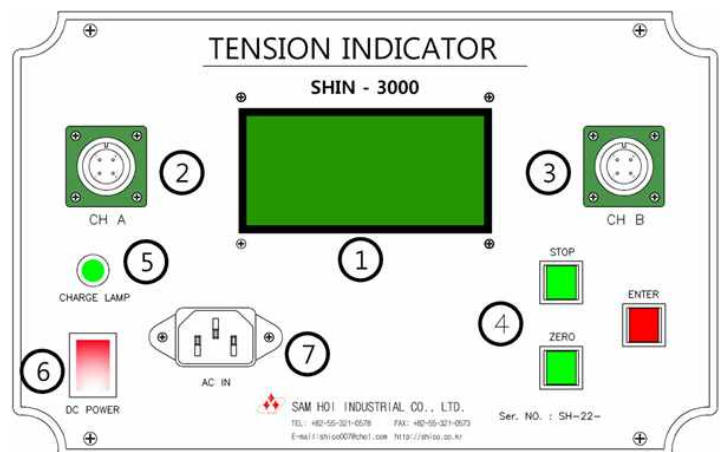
TENSION INDICATOR

SHIN - 3000

2

CH A

3

CH B

1

5

CHARGE LAMP

STOP

ENTER

4

ZERO

6

DC POWER

7

AC IN

SAM HOI INDUSTRIAL CO., LTD.

TEL : +82-55-321-0578 FAX : +82-55-321-0573

E-mail : shico007@chol.com http://shico.co.kr

Ser. NO. : SH-22-